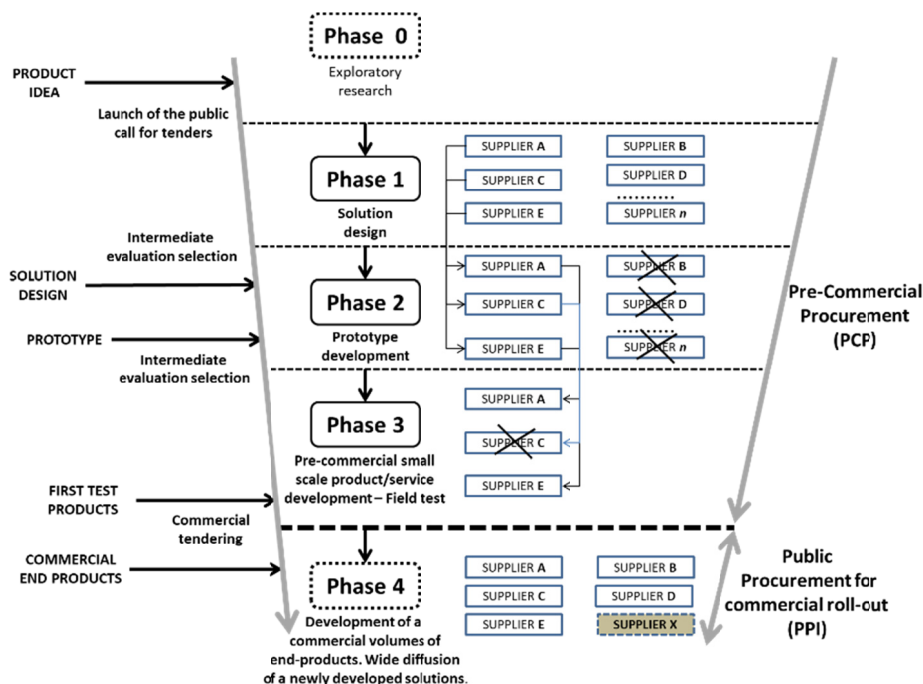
Phase 0
Exploratory research

PRODUCT IDEA

Launch of the public call for tenders

Phase 1
Solution design

SUPPLIER A
SUPPLIER B
SUPPLIER C
SUPPLIER D
.........
SUPPLIER E
SUPPLIER n

Intermediate evaluation selection

SOLUTION DESIGN

Phase 2
Prototype development

SUPPLIER A
SUPPLIER B
SUPPLIER C
SUPPLIER D
SUPPLIER E
SUPPLIER n

PROTOTYPE

Intermediate evaluation selection

Pre-Commercial Procurement (PCP)

Phase 3
Pre-commercial small scale product/service development – Field test

SUPPLIER A
SUPPLIER C
SUPPLIER E

FIRST TEST PRODUCTS

Commercial tendering

COMMERCIAL END PRODUCTS

Phase 4
Development of a commercial volumes of end-products. Wide diffusion of a newly developed solutions.

SUPPLIER A
SUPPLIER B
SUPPLIER C
SUPPLIER D
SUPPLIER E
SUPPLIER X

Public Procurement for commercial roll-cut (PPI)